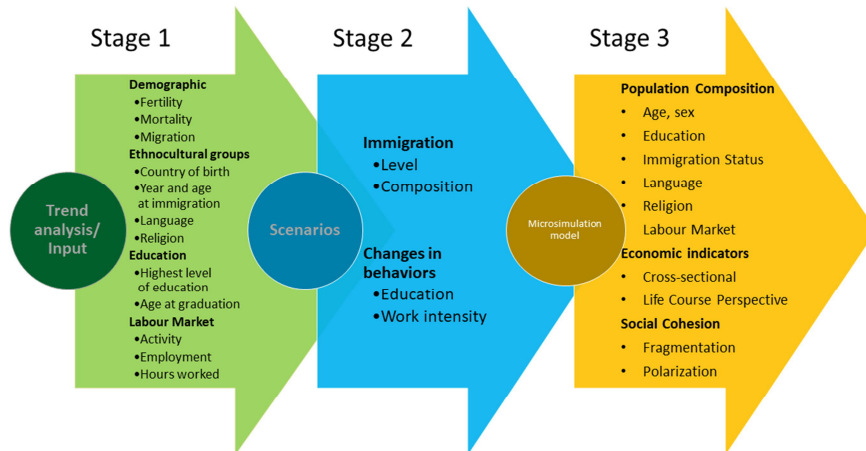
Stage 1

Trend analysis/ Input

Demographic
•Fertility
•Mortality
•Migration
Ethnocultural groups
•Country of birth
•Year and age at immigration
•Language
•Religion
Education
•Highest level of education
•Age at graduation
Labour Market
•Activity
•Employment
•Hours worked

Stage 2

Scenarios

Immigration
•Level
•Composition
Changes in behaviors
•Education
•Work intensity

Stage 3

Microsimulation model

Population Composition
• Age, sex
• Education
• Immigration Status
• Language
• Religion
• Labour Market
Economic indicators
• Cross-sectional
• Life Course Perspective
Social Cohesion
• Fragmentation
• Polarization